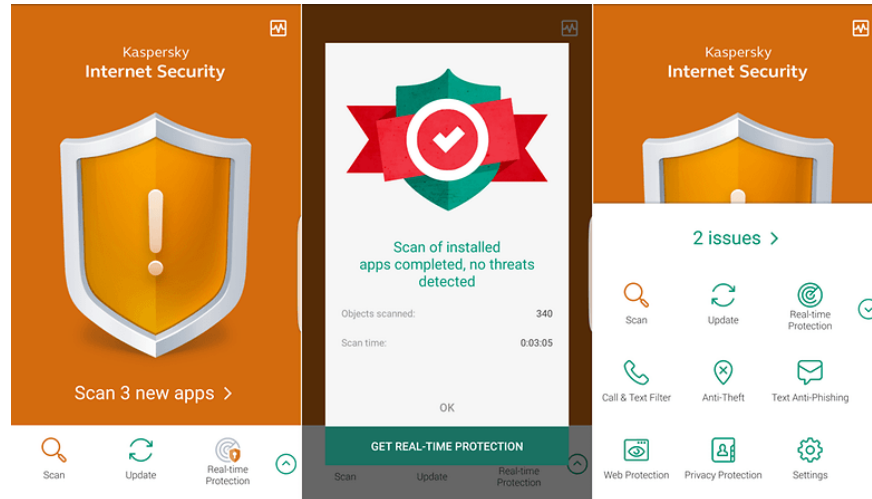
Kaspersky
Internet Security

Scan 3 new apps >

Scan
Update
Real-time Protection

Scan of installed apps completed, no threats detected

Objects scanned: 340
Scan time: 0:03:05

OK

GET REAL-TIME PROTECTION

Scan
Update
Real-time Protection

Kaspersky
Internet Security

2 issues >

Scan
Update
Real-time Protection
Call & Text Filter
Anti-Theft
Text Anti-Phishing
Web Protection
Privacy Protection
Settings